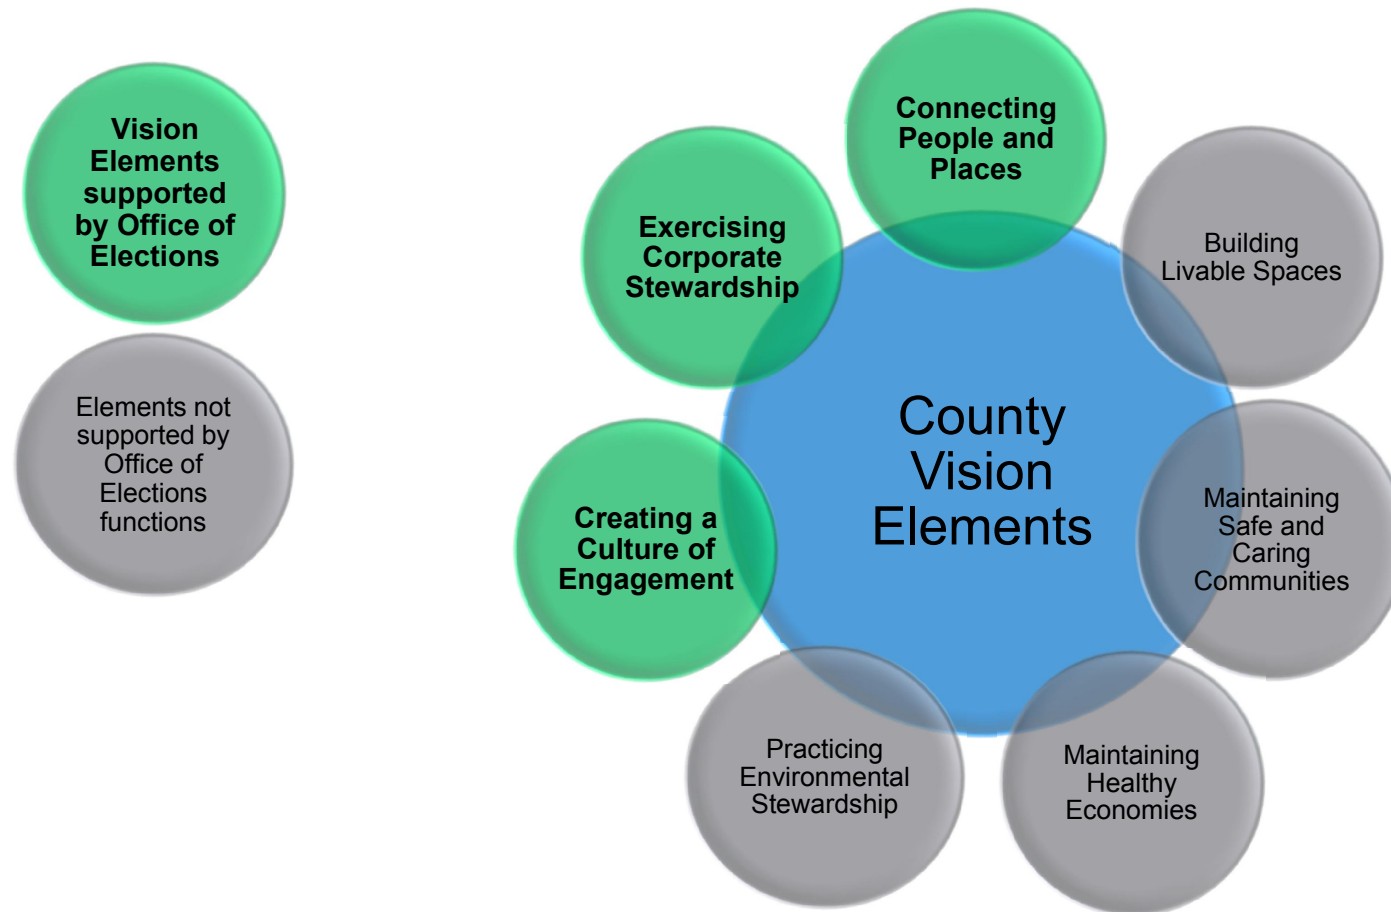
Vision Elements supported by Office of Elections

Elements not supported by Office of Elections functions

Connecting People and Places

Exercising Corporate Stewardship

Building Livable Spaces

County Vision Elements

Creating a Culture of Engagement

Maintaining Safe and Caring Communities

Practicing Environmental Stewardship

Maintaining Healthy Economies